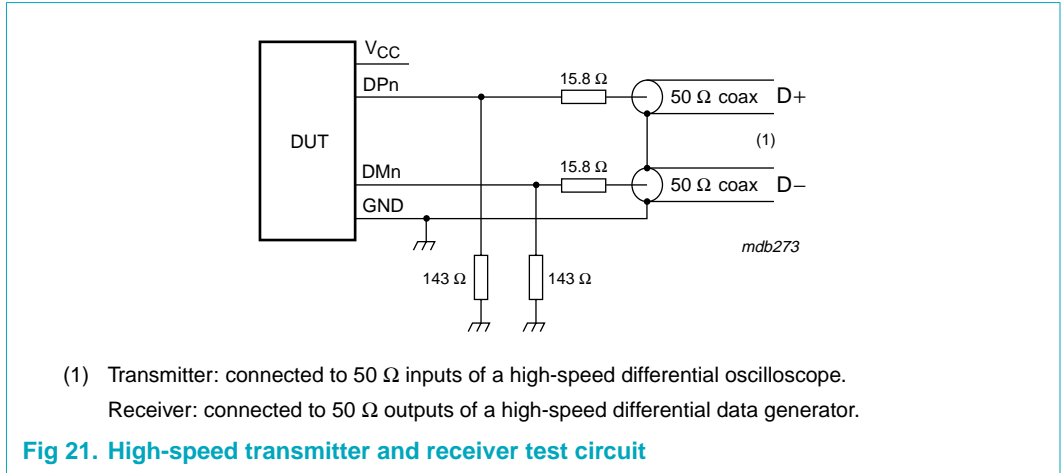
$V_{CC}$
DPn
15.8 Ω
50 Ω coax
D+
DUT
(1)
DMn
15.8 Ω
50 Ω coax
D−
GND
mdb273
143 Ω
143 Ω

(1) Transmitter: connected to 50 Ω inputs of a high-speed differential oscilloscope.
Receiver: connected to 50 Ω outputs of a high-speed differential data generator.

Fig 21. High-speed transmitter and receiver test circuit